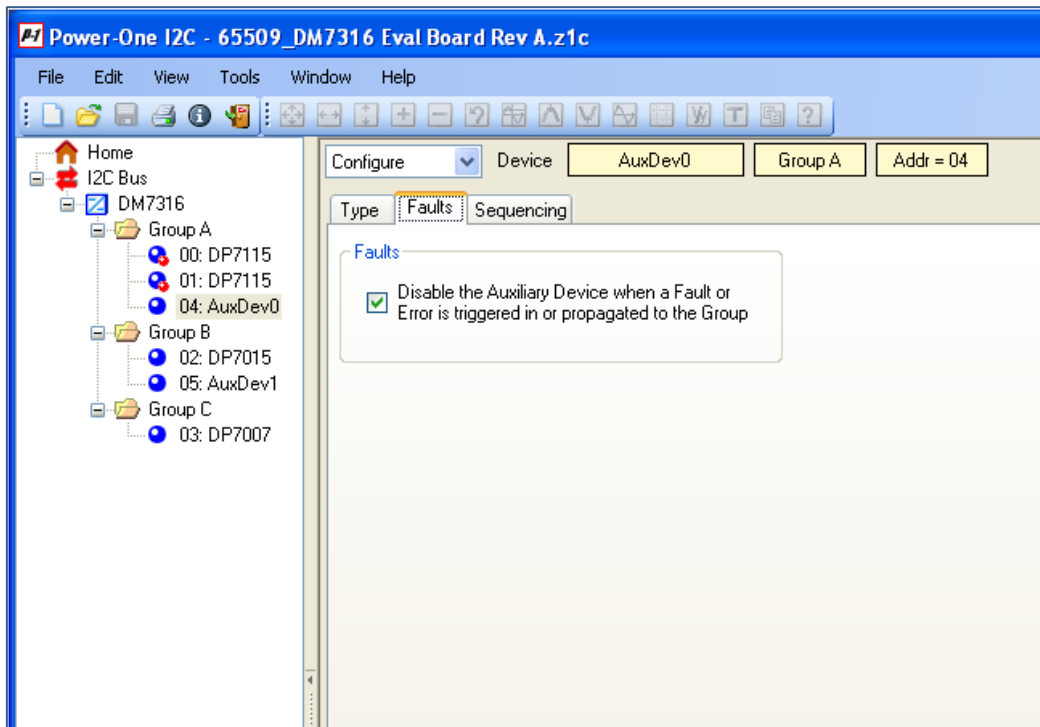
Power-One I2C - 65509_DM7316 Eval Board Rev A.z1c

File Edit View Tools Window Help

Home
I2C Bus
DM7316
Group A
00: DP7115
01: DP7115
04: AuxDev0
Group B
02: DP7015
05: AuxDev1
Group C
03: DP7007

Configure
Device
AuxDev0
Group A
Addr = 04

Type
Faults
Sequencing

Faults

Disable the Auxiliary Device when a Fault or Error is triggered in or propagated to the Group